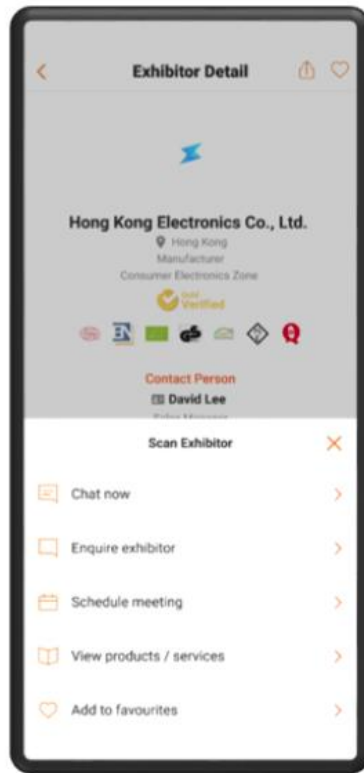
Exhibitor Detail

Hong Kong Electronics Co., Ltd.
Hong Kong
Manufacturer
Consumer Electronics Zone
Gold Verified

Contact Person
David Lee
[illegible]

Scan Exhibitor

Chat now

Enquire exhibitor

Schedule meeting

View products / services

Add to favourites